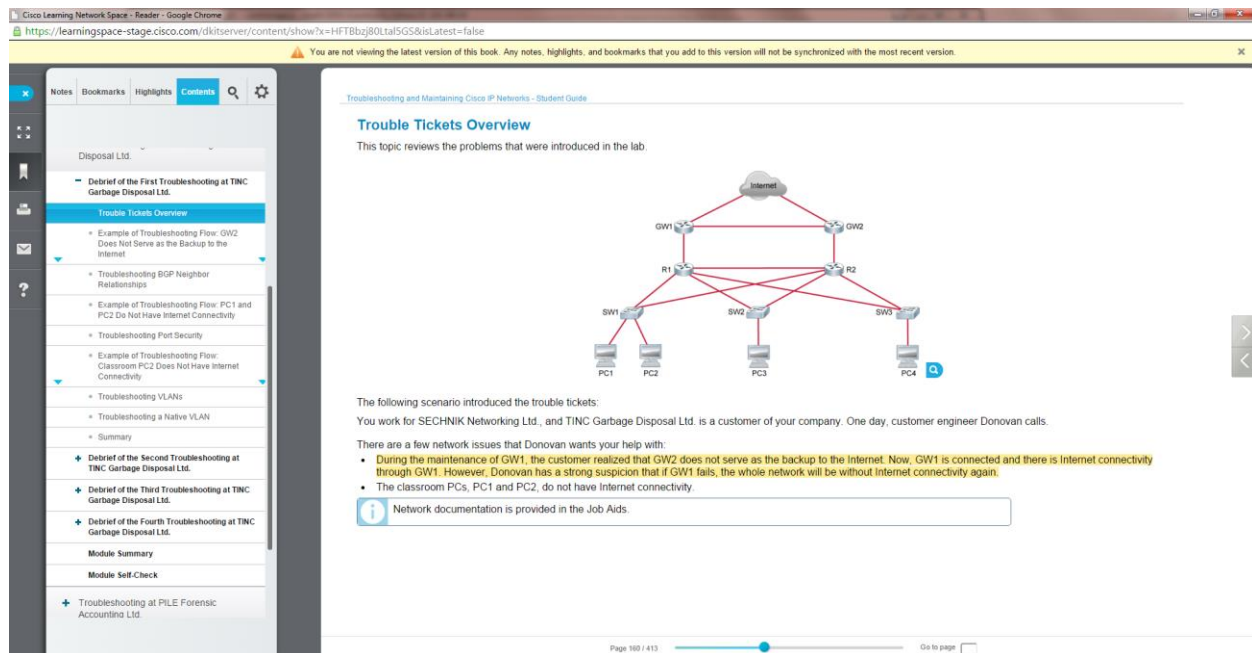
Cisco Learning Network Space - Reader - Google Chrome
https://learningspace-stage.cisco.com/dkitserver/content/show?x=HFTBbzj80LtaI5GS&isLatest=false

You are not viewing the latest version of this book. Any notes, highlights, and bookmarks that you add to this version will not be synchronized with the most recent version.

Notes Bookmarks Highlights Contents

Disposal Ltd.

Debrief of the First Troubleshooting at TINC Garbage Disposal Ltd.

Trouble Tickets Overview

Example of Troubleshooting Flow: GW2 Does Not Serve as the Backup to the Internet

Troubleshooting BGP Neighbor Relationships

Example of Troubleshooting Flow: PC1 and PC2 Do Not Have Internet Connectivity

Troubleshooting Port Security

Example of Troubleshooting Flow: Classroom PC2 Does Not Have Internet Connectivity

Troubleshooting VLANs

Troubleshooting a Native VLAN

Summary

Debrief of the Second Troubleshooting at TINC Garbage Disposal Ltd.

Debrief of the Third Troubleshooting at TINC Garbage Disposal Ltd.

Debrief of the Fourth Troubleshooting at TINC Garbage Disposal Ltd.

Module Summary

Module Self-Check

Troubleshooting at PILE Forensic Accounting Ltd.

Troubleshooting and Maintaining Cisco IP Networks - Student Guide

Trouble Tickets Overview

This topic reviews the problems that were introduced in the lab.

Internet
GW1 GW2
R1 R2
SW1 SW2 SW3
PC1 PC2 PC3 PC4

The following scenario introduced the trouble tickets:

You work for SECHNIK Networking Ltd., and TINC Garbage Disposal Ltd. is a customer of your company. One day, customer engineer Donovan calls.

There are a few network issues that Donovan wants your help with:

- During the maintenance of GW1, the customer realized that GW2 does not serve as the backup to the Internet. Now, GW1 is connected and there is Internet connectivity through GW1. However, Donovan has a strong suspicion that if GW1 fails, the whole network will be without Internet connectivity again.
- The classroom PCs, PC1 and PC2, do not have Internet connectivity.

Network documentation is provided in the Job Aids.

Page 160 / 413 Go to page